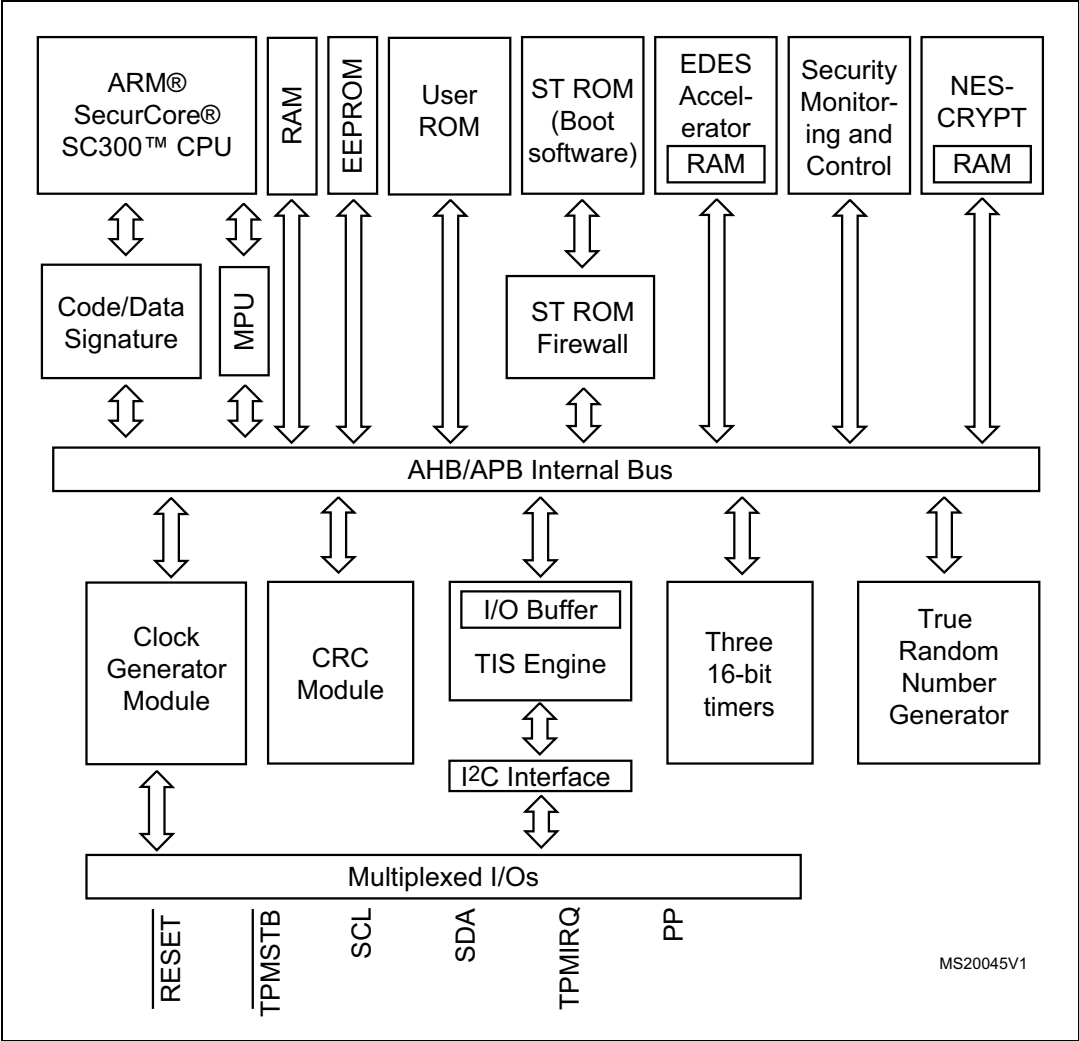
ARM® SecurCore® SC300™ CPU

RAM

EEPROM

User ROM

ST ROM (Boot software)

EDES Accelerator
RAM

Security Monitoring and Control

NES-CRYPT
RAM

Code/Data Signature

MPU

ST ROM Firewall

AHB/APB Internal Bus

Clock Generator Module

CRC Module

I/O Buffer
TIS Engine

Three 16-bit timers

True Random Number Generator

I$^2$C Interface

Multiplexed I/Os

$\overline{\text{RESET}}$

$\overline{\text{TPMSTB}}$

SCL

SDA

TPMIRQ

PP

MS20045V1